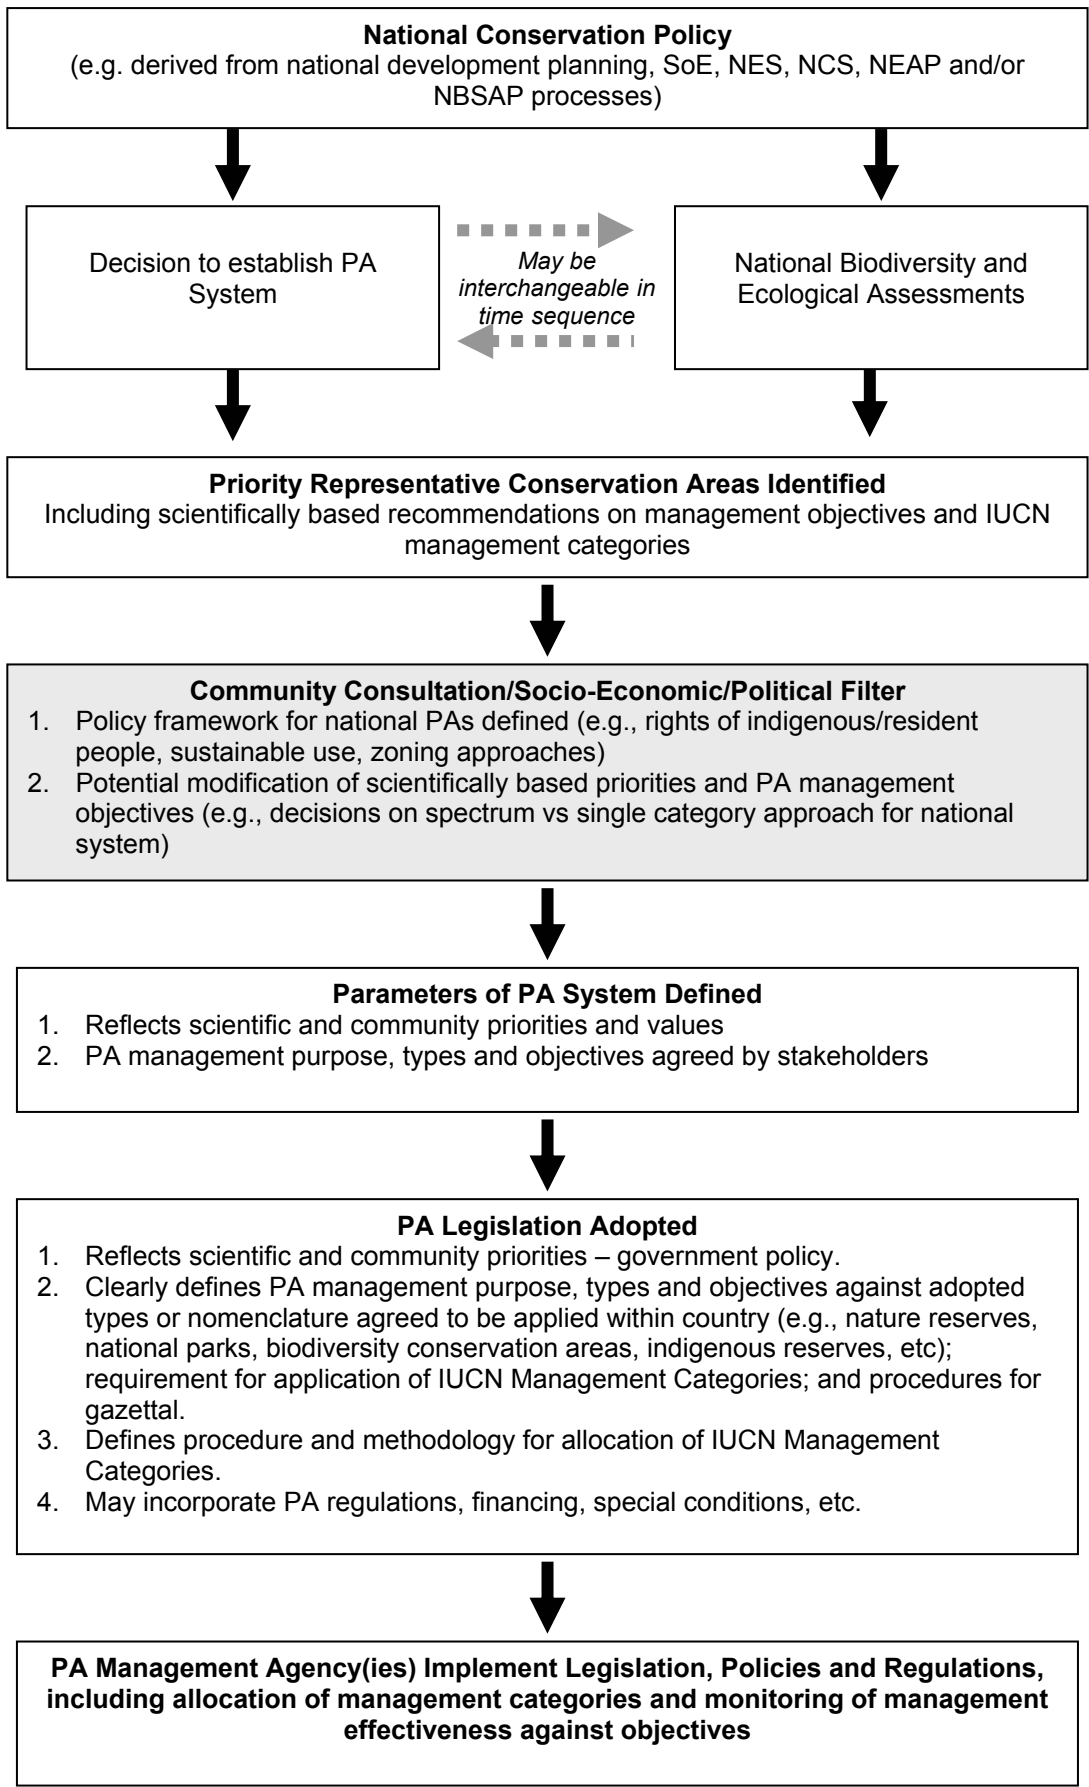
National Conservation Policy
(e.g. derived from national development planning, SoE, NES, NCS, NEAP and/or NBSAP processes)

Decision to establish PA System

May be interchangeable in time sequence

National Biodiversity and Ecological Assessments

Priority Representative Conservation Areas Identified
Including scientifically based recommendations on management objectives and IUCN management categories

Community Consultation/Socio-Economic/Political Filter
1. Policy framework for national PAs defined (e.g., rights of indigenous/resident people, sustainable use, zoning approaches)
2. Potential modification of scientifically based priorities and PA management objectives (e.g., decisions on spectrum vs single category approach for national system)

Parameters of PA System Defined
1. Reflects scientific and community priorities and values
2. PA management purpose, types and objectives agreed by stakeholders

PA Legislation Adopted
1. Reflects scientific and community priorities – government policy.
2. Clearly defines PA management purpose, types and objectives against adopted types or nomenclature agreed to be applied within country (e.g., nature reserves, national parks, biodiversity conservation areas, indigenous reserves, etc); requirement for application of IUCN Management Categories; and procedures for gazettal.
3. Defines procedure and methodology for allocation of IUCN Management Categories.
4. May incorporate PA regulations, financing, special conditions, etc.

PA Management Agency(ies) Implement Legislation, Policies and Regulations, including allocation of management categories and monitoring of management effectiveness against objectives